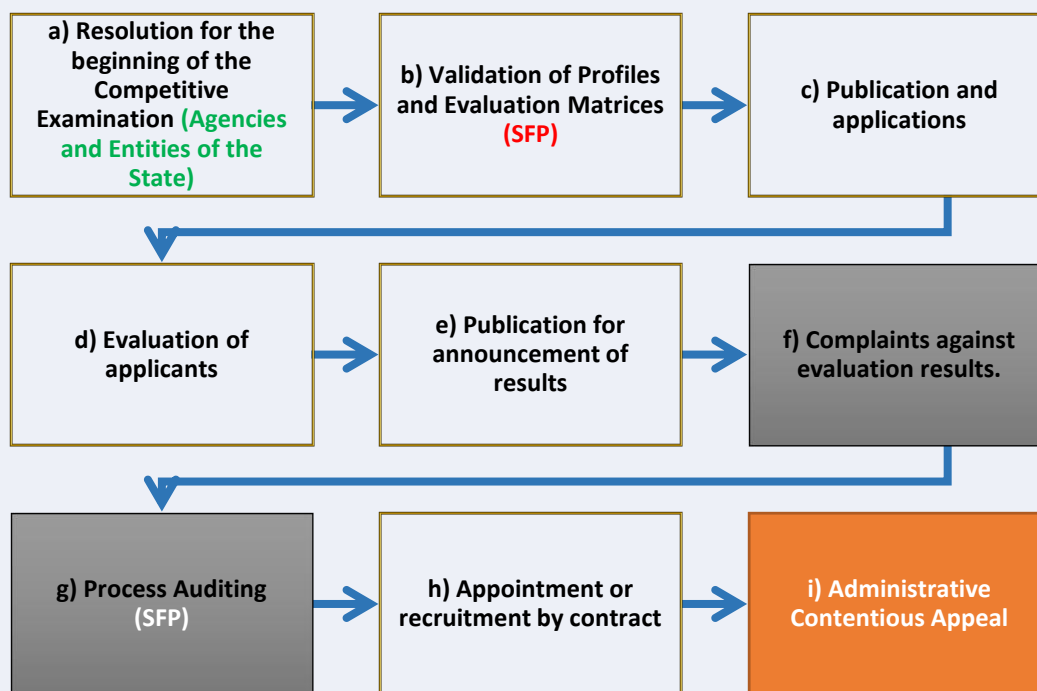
a) Resolution for the beginning of the Competitive Examination (Agencies and Entities of the State)

b) Validation of Profiles and Evaluation Matrices (SFP)

c) Publication and applications

d) Evaluation of applicants

e) Publication for announcement of results

f) Complaints against evaluation results.

g) Process Auditing (SFP)

h) Appointment or recruitment by contract

i) Administrative Contentious Appeal